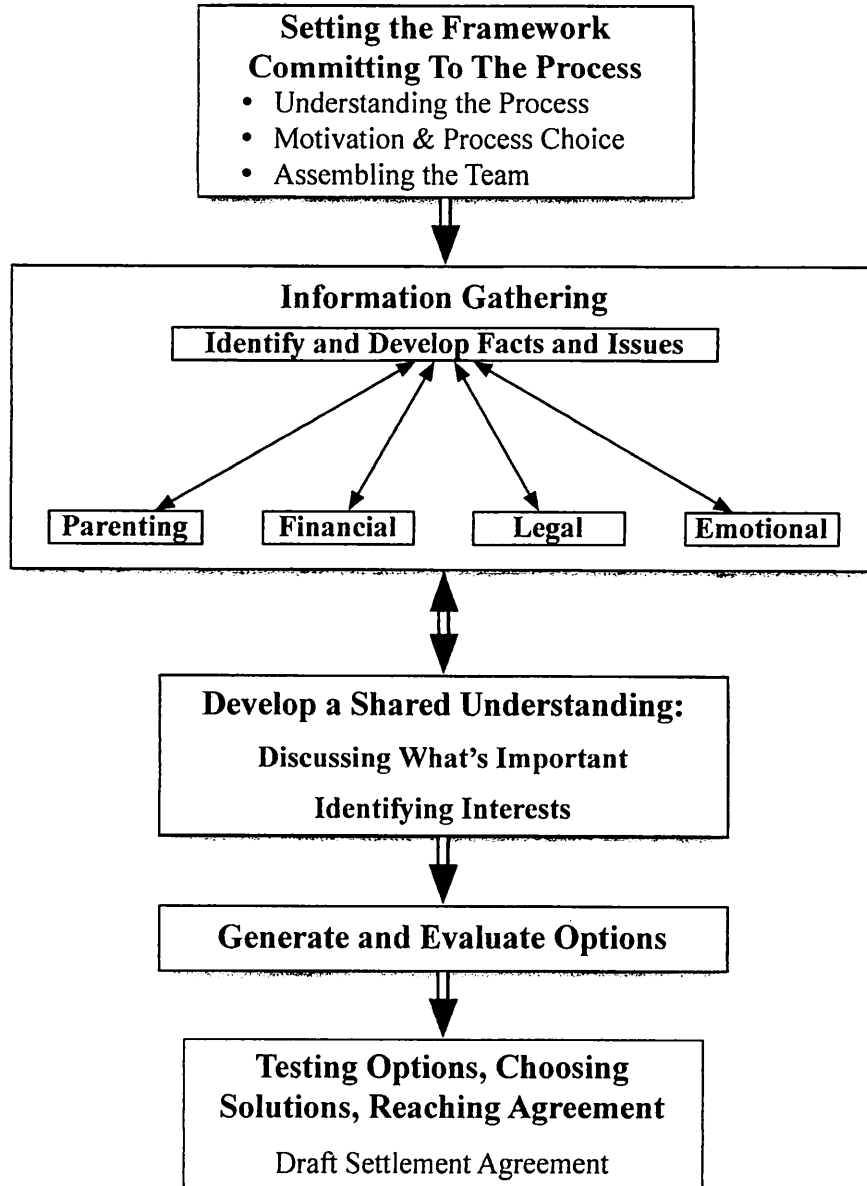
Setting the Framework
Committing To The Process
• Understanding the Process
• Motivation & Process Choice
• Assembling the Team

Information Gathering
Identify and Develop Facts and Issues

Parenting
Financial
Legal
Emotional

Develop a Shared Understanding:
Discussing What's Important
Identifying Interests

Generate and Evaluate Options

Testing Options, Choosing Solutions, Reaching Agreement
Draft Settlement Agreement